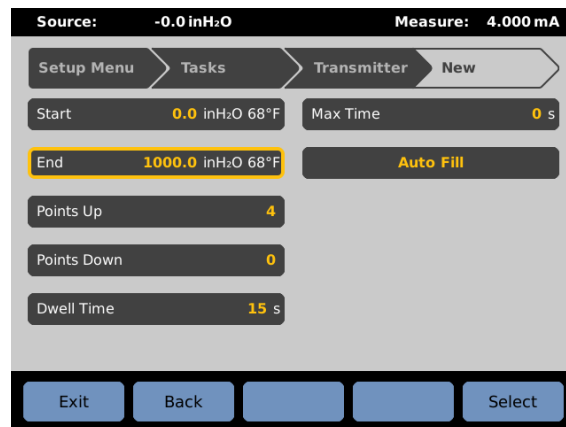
Source: -0.0 inH₂O Measure: 4.000 mA

Setup Menu Tasks Transmitter New

Start 0.0 inH₂O 68°F

Max Time 0 s

End 1000.0 inH₂O 68°F

Auto Fill

Points Up 4

Points Down 0

Dwell Time 15 s

Exit Back Select